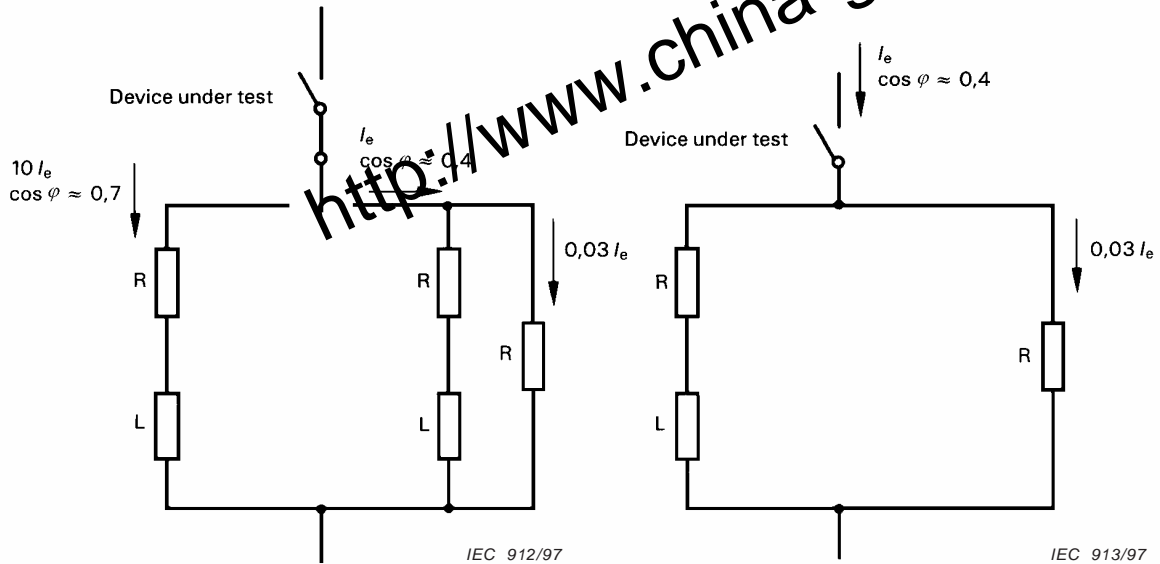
http://www.china

Device under test

$I_e$
$\cos \varphi \approx 0,4$

$10\,I_e$
$\cos \varphi \approx 0,7$

R

L

R

L

$0,03\,I_e$

R

IEC 912/97

$I_e$
$\cos \varphi \approx 0,4$

Device under test

R

L

$0,03\,I_e$

R

IEC 913/97